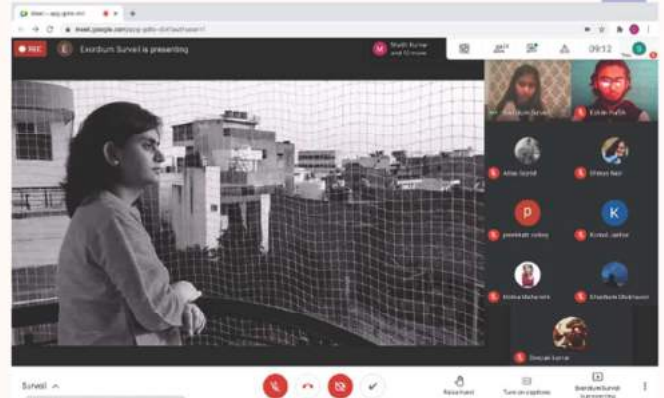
Meet – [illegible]

meet.google.com/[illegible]

REC

E

Exordium Surveil is presenting

M

Madhi Kumar and 12 more

09:12

S

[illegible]

Kabir Pathak

Aftab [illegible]

Shreya Nair

P

prashant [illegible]

K

Kunal Jakhar

Mahika Maheshwari

Shashank Dhalmanan

Deepak kumar

Surveil

Raise hand

Turn on captions

Exordium Surveil is presenting